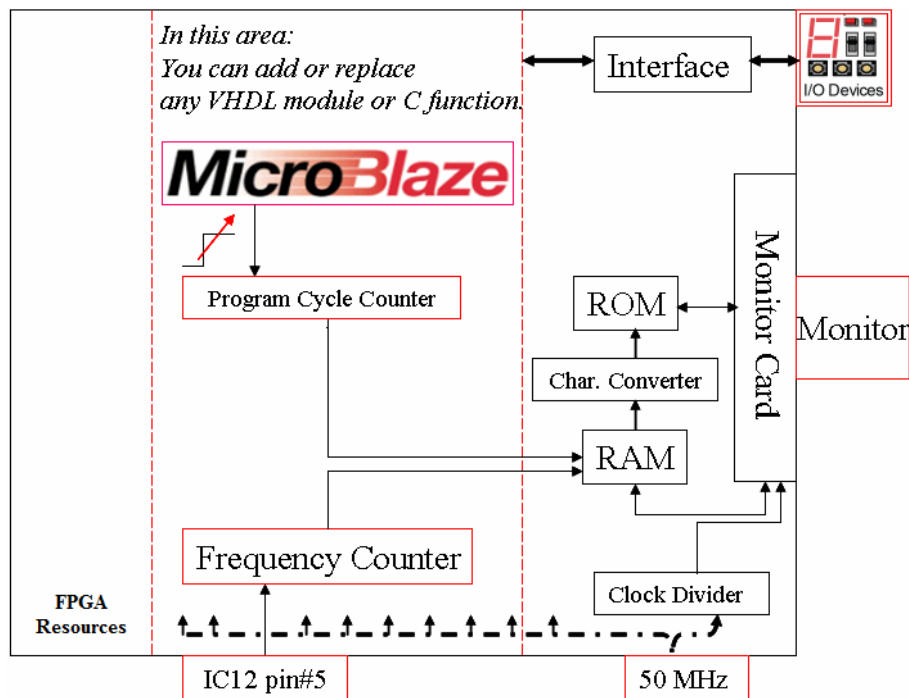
In this area:
You can add or replace
any VHDL module or C function.

Interface

I/O Devices

MicroBlaze

Program Cycle Counter

ROM

Monitor Card

Monitor

Char. Converter

RAM

Frequency Counter

Clock Divider

FPGA
Resources

IC12 pin#5

50 MHz